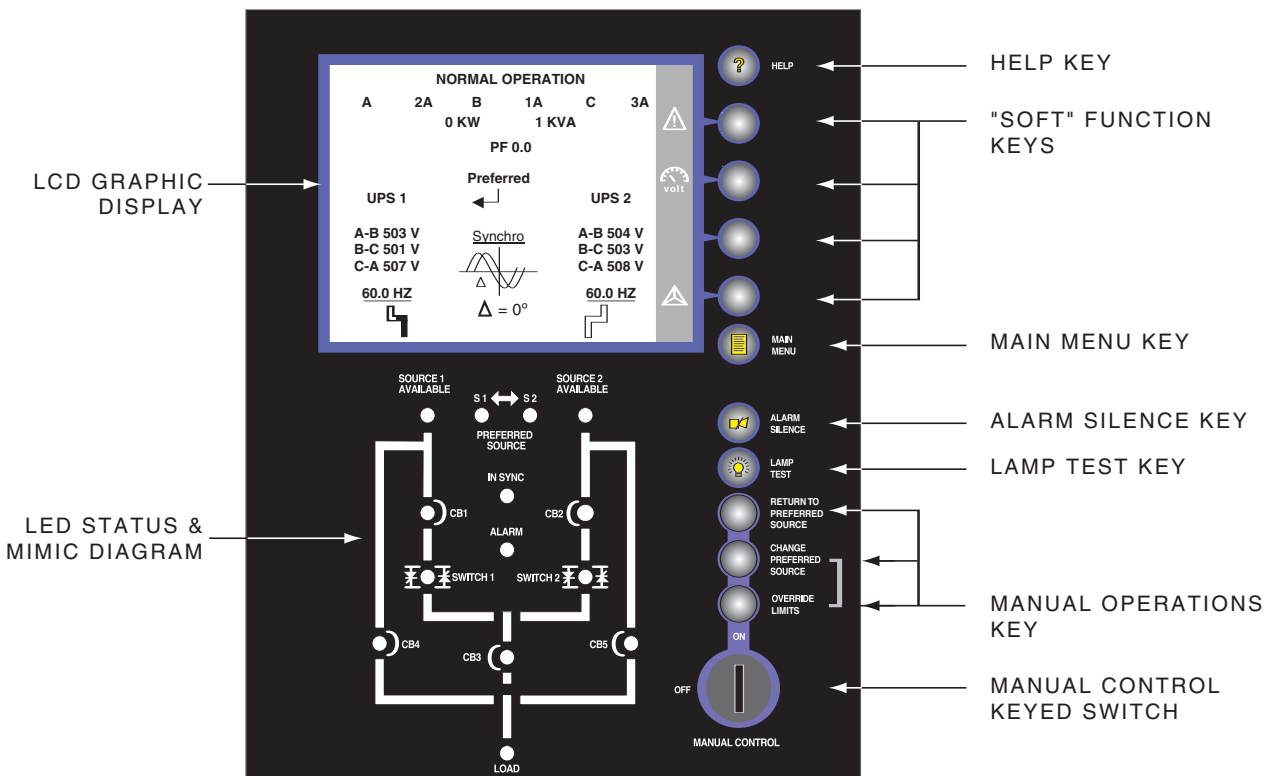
LCD GRAPHIC DISPLAY

LED STATUS & MIMIC DIAGRAM

NORMAL OPERATION

A 2A B 1A C 3A

0 KW 1 KVA

PF 0.0

Preferred

UPS 1

UPS 2

A-B 503 V
B-C 501 V
C-A 507 V

Synchro

A-B 504 V
B-C 503 V
C-A 508 V

60.0 HZ

$\Delta$

$\Delta = 0°$

60.0 HZ

volt

SOURCE 1 AVAILABLE

S 1 S 2

SOURCE 2 AVAILABLE

PREFERRED SOURCE

IN SYNC

CB1

CB2

ALARM

SWITCH 1

SWITCH 2

CB4

CB3

CB5

LOAD

?

HELP

MAIN MENU

ALARM SILENCE

LAMP TEST

RETURN TO PREFERRED SOURCE

CHANGE PREFERRED SOURCE

OVERRIDE LIMITS

ON

OFF

MANUAL CONTROL

HELP KEY

"SOFT" FUNCTION KEYS

MAIN MENU KEY

ALARM SILENCE KEY

LAMP TEST KEY

MANUAL OPERATIONS KEY

MANUAL CONTROL KEYED SWITCH